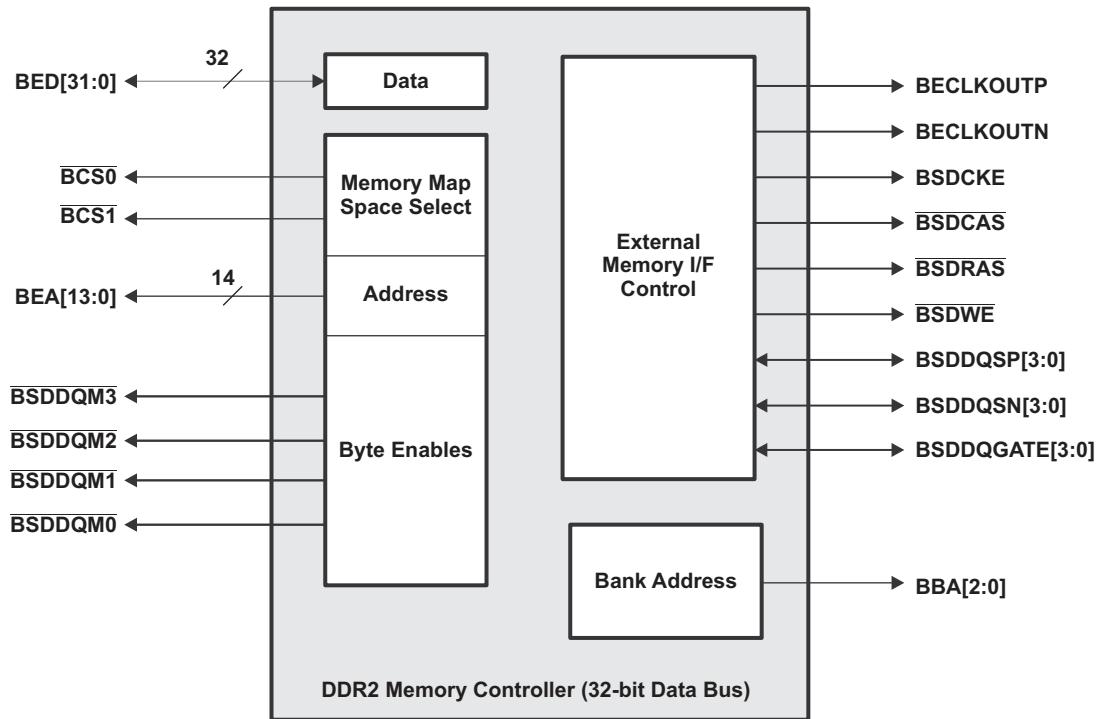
BED[31:0]

32

Data

$\overline{BCS0}$

$\overline{BCS1}$

Memory Map Space Select

BEA[13:0]

14

Address

$\overline{BSDDQM3}$

$\overline{BSDDQM2}$

$\overline{BSDDQM1}$

$\overline{BSDDQM0}$

Byte Enables

External Memory I/F Control

BECLKOUTP

BECLKOUTN

BSDCKE

$\overline{BSDCAS}$

$\overline{BSDRAS}$

$\overline{BSDWE}$

BSDDQSP[3:0]

BSDDQSN[3:0]

BSDDQGATE[3:0]

Bank Address

BBA[2:0]

DDR2 Memory Controller (32-bit Data Bus)